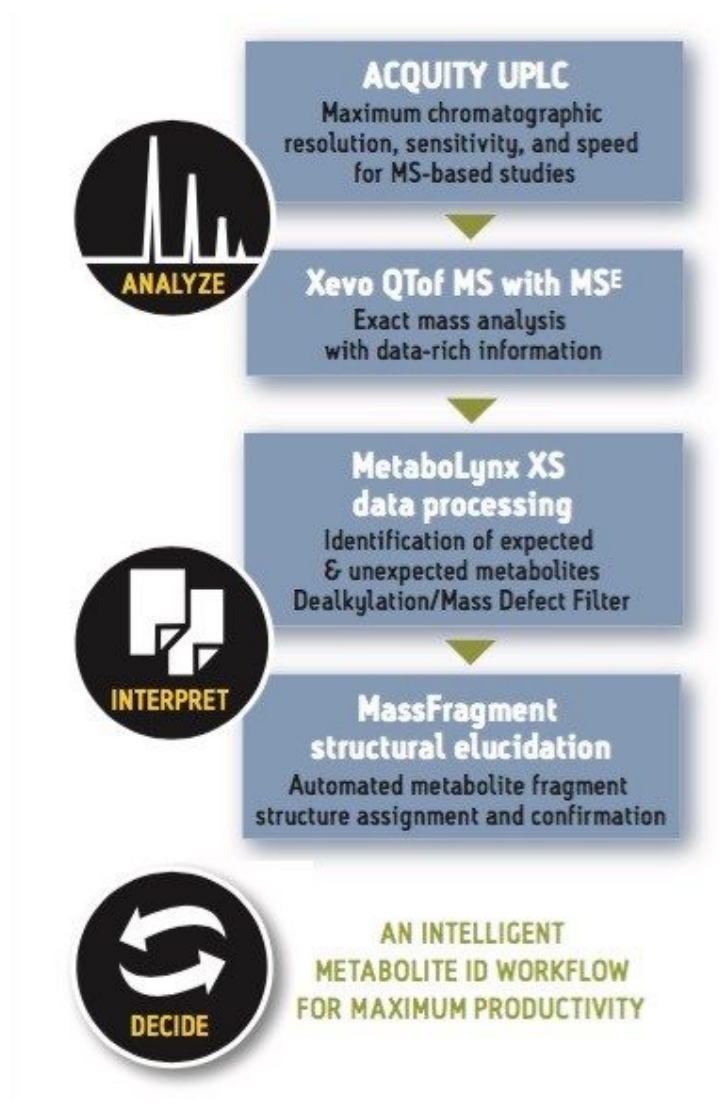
ACQUITY UPLC
Maximum chromatographic resolution, sensitivity, and speed for MS-based studies

ANALYZE

Xevo QTof MS with MS$^E$
Exact mass analysis with data-rich information

MetaboLynx XS data processing
Identification of expected & unexpected metabolites Dealkylation/Mass Defect Filter

INTERPRET

MassFragment structural elucidation
Automated metabolite fragment structure assignment and confirmation

DECIDE

AN INTELLIGENT METABOLITE ID WORKFLOW FOR MAXIMUM PRODUCTIVITY